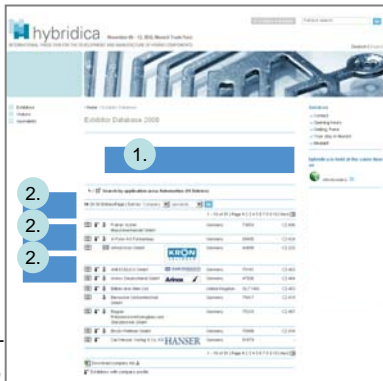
hybridica

INTERNATIONAL TRADE FAIR FOR THE DEVELOPMENT AND MANUFACTURING OF HYBRID COMPONENTS

Exhibitors
Visitors
Journalists

Home | Exhibitor Database

Exhibitor Database 2008

1.

2.

2.

2.

KRON

Arkema

HANSER

Germany
Germany
Germany
Germany
Germany
United Kingdom
Germany
Germany
Germany
Germany